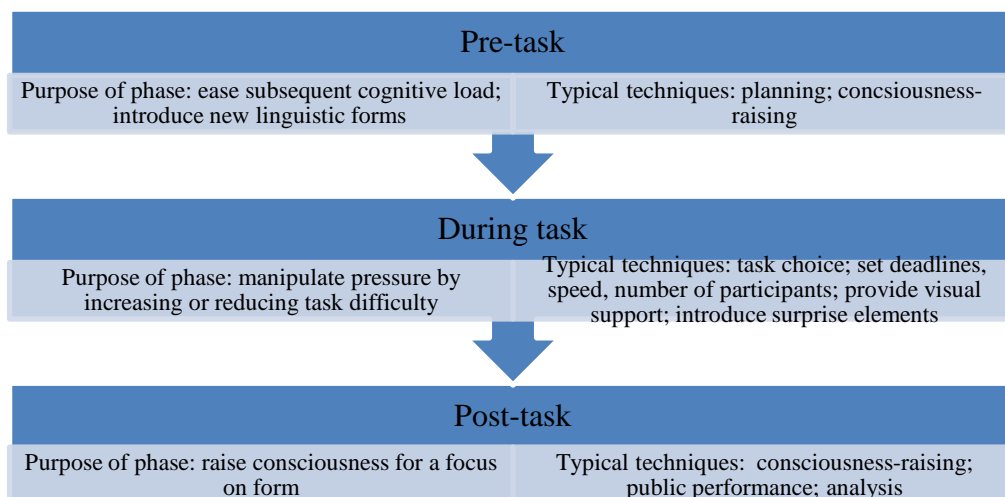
Pre-task

Purpose of phase: ease subsequent cognitive load; introduce new linguistic forms

Typical techniques: planning; concsiousness-raising

During task

Purpose of phase: manipulate pressure by increasing or reducing task difficulty

Typical techniques: task choice; set deadlines, speed, number of participants; provide visual support; introduce surprise elements

Post-task

Purpose of phase: raise consciousness for a focus on form

Typical techniques: consciousness-raising; public performance; analysis